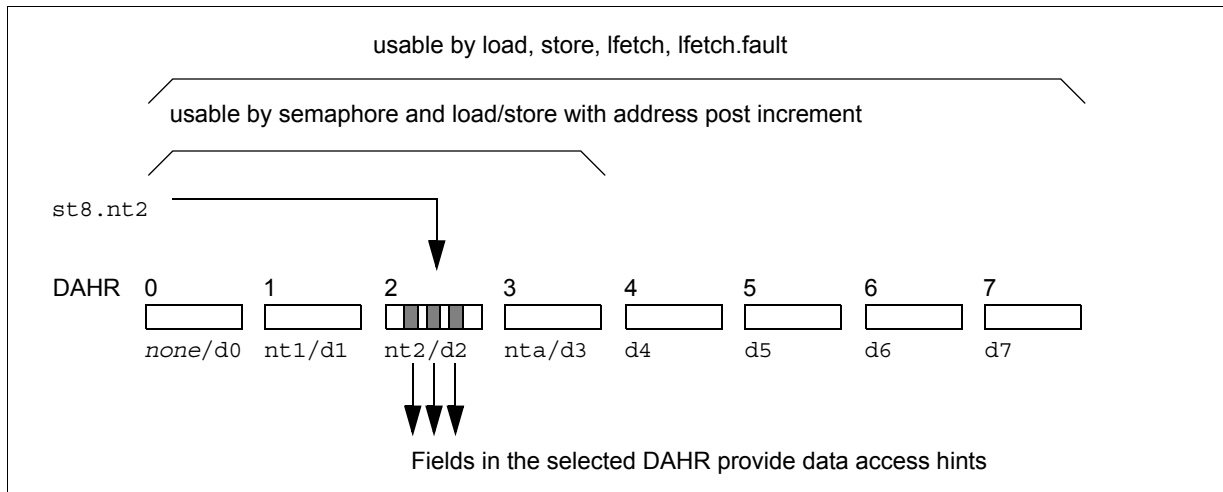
usable by load, store, lfetch, lfetch.fault

usable by semaphore and load/store with address post increment

st8.nt2

DAHR 0 1 2 3 4 5 6 7

*none*/d0 nt1/d1 nt2/d2 nta/d3 d4 d5 d6 d7

Fields in the selected DAHR provide data access hints